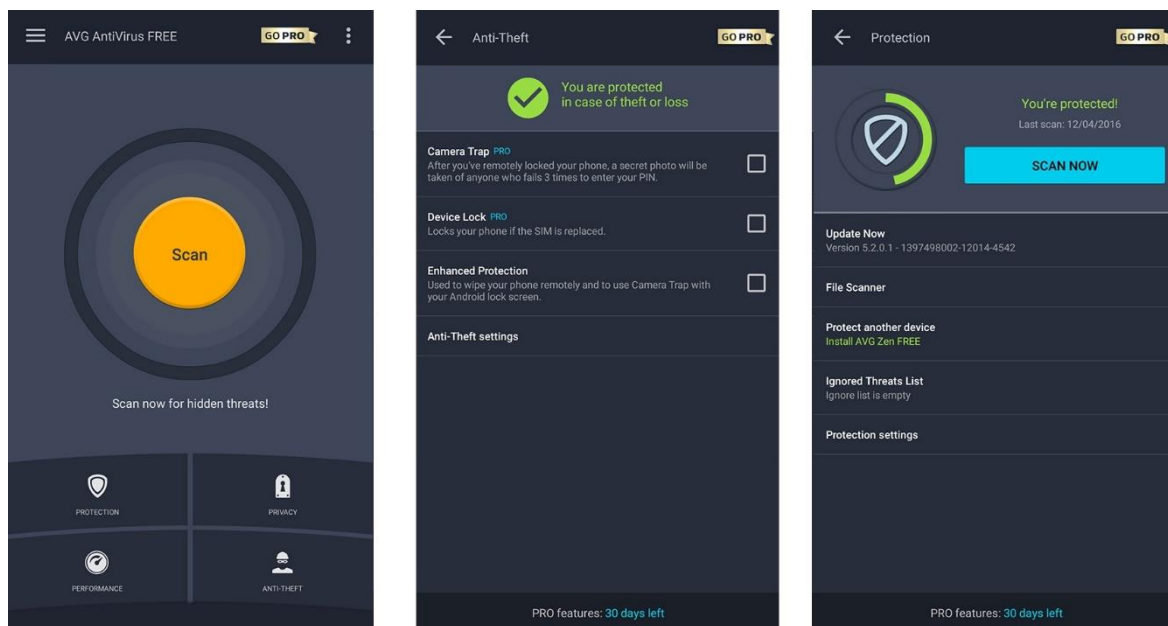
AVG AntiVirus FREE

GO PRO

Scan

Scan now for hidden threats!

PROTECTION

PRIVACY

PERFORMANCE

ANTI-THEFT

Anti-Theft

GO PRO

You are protected in case of theft or loss

Camera Trap PRO
After you've remotely locked your phone, a secret photo will be taken of anyone who fails 3 times to enter your PIN.

Device Lock PRO
Locks your phone if the SIM is replaced.

Enhanced Protection
Used to wipe your phone remotely and to use Camera Trap with your Android lock screen.

Anti-Theft settings

PRO features: 30 days left

Protection

GO PRO

You're protected!
Last scan: 12/04/2016

SCAN NOW

Update Now
Version 5.2.0.1 - 1397498002-12014-4542

File Scanner

Protect another device
Install AVG Zen FREE

Ignored Threats List
Ignore list is empty

Protection settings

PRO features: 30 days left